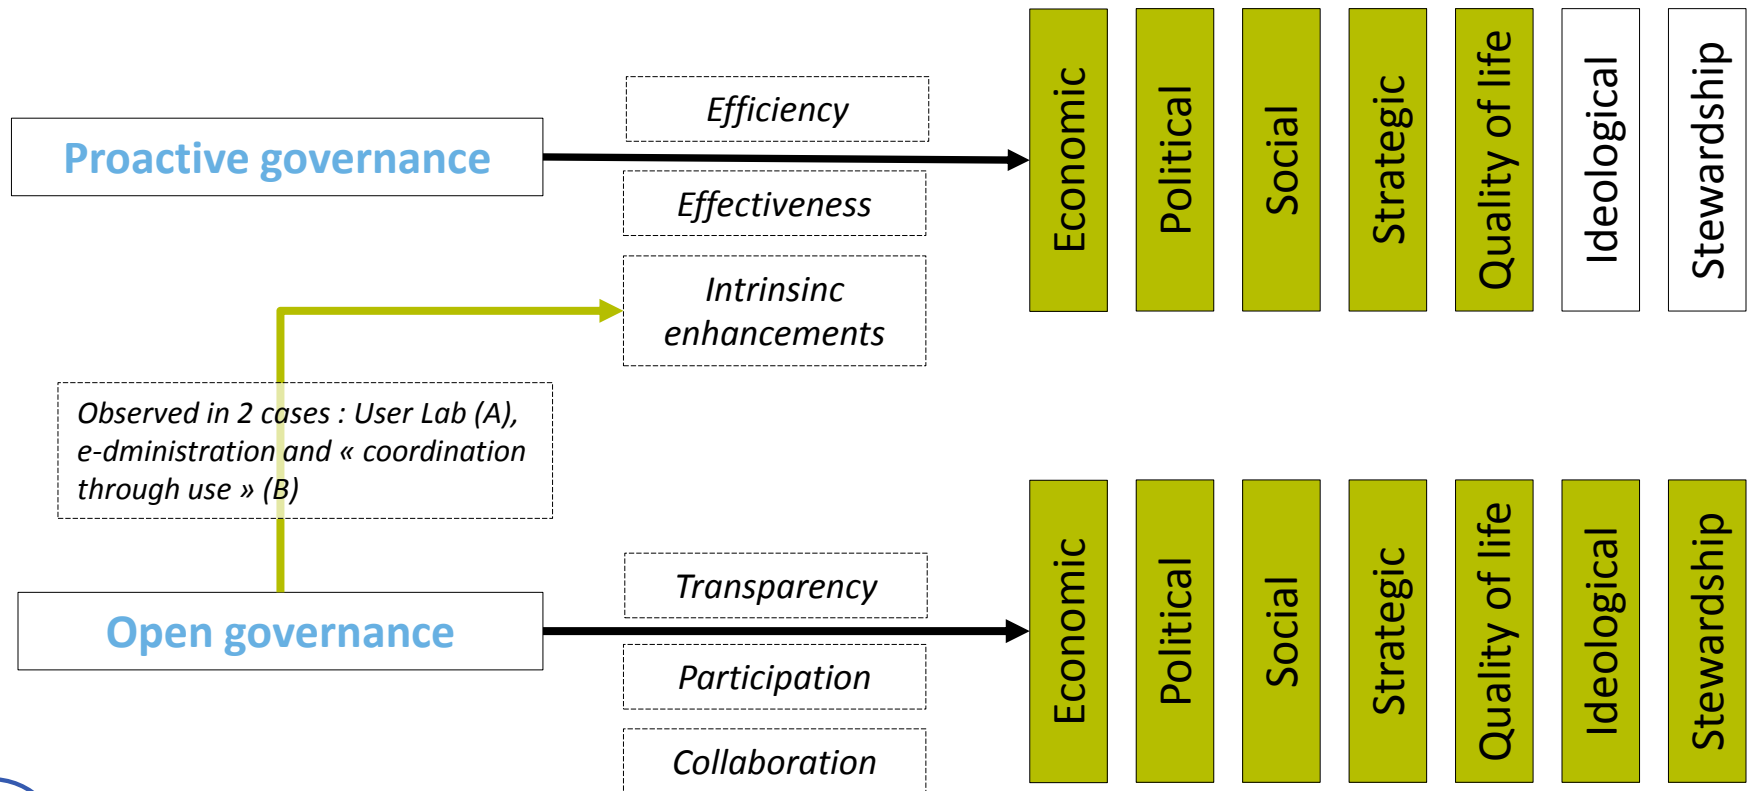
Proactive governance

Efficiency

Effectiveness

Intrinsinc enhancements

Economic

Political

Social

Strategic

Quality of life

Ideological

Stewardship

Observed in 2 cases : User Lab (A), e-dministration and « coordination through use » (B)

Open governance

Transparency

Participation

Collaboration

Economic

Political

Social

Strategic

Quality of life

Ideological

Stewardship